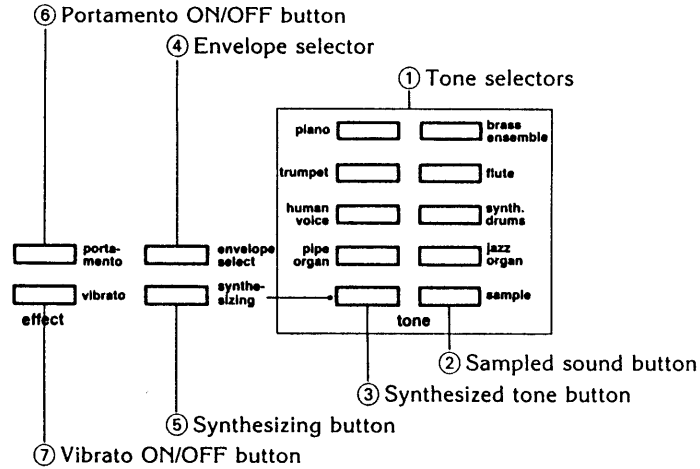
⑥ Portamento ON/OFF button

④ Envelope selector

① Tone selectors

piano

brass ensemble

trumpet

flute

human voice

synth. drums

pipe organ

jazz organ

portamento

envelope select

vibrato

synthesizing

sample

effect

tone

② Sampled sound button

③ Synthesized tone button

⑤ Synthesizing button

⑦ Vibrato ON/OFF button